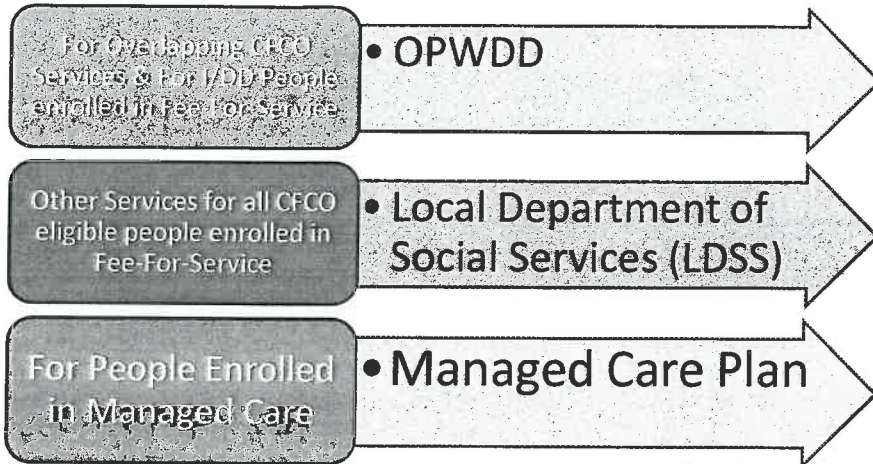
For Overlapping CFCO Services & For I/DD People enrolled in Fee-For-Service

• OPWDD

Other Services for all CFCO eligible people enrolled in Fee-For-Service

• Local Department of Social Services (LDSS)

For People Enrolled in Managed Care

• Managed Care Plan